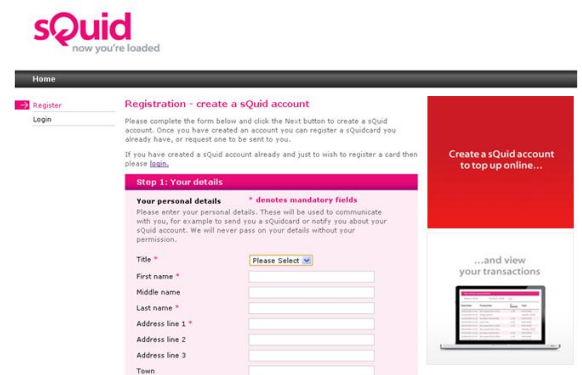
sQuid
now you're loaded

Home

Register
Login

Registration - create a sQuid account

Please complete the form below and click the Next button to create a sQuid account. Once you have created an account you can register a sQuidcard you already have, or request one to be sent to you.

If you have created a sQuid account already and just to wish to register a card then please login.

Step 1: Your details

Your personal details * denotes mandatory fields

Please enter your personal details. These will be used to communicate with you, for example to send you a sQuidcard or notify you about your sQuid account. We will never pass on your details without your permission.

Title * Please Select
First name *
Middle name
Last name *
Address line 1 *
Address line 2
Address line 3
Town

Create a sQuid account to top up online...

...and view your transactions